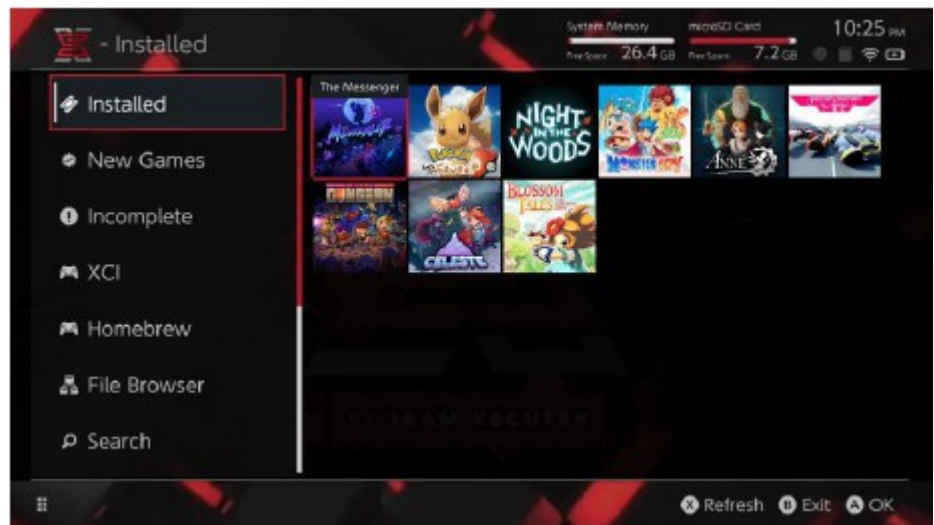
- Installed

System Memory
Free Space 26.4 GB

microSD Card
Free Space 7.2 GB

10:25 PM

Installed

New Games

Incomplete

XCI

Homebrew

File Browser

Search

The Messenger

NIGHT IN THE WOODS

BLOSSOM TALES

CELESTE

BY TEAM XECUTER

Refresh Exit OK